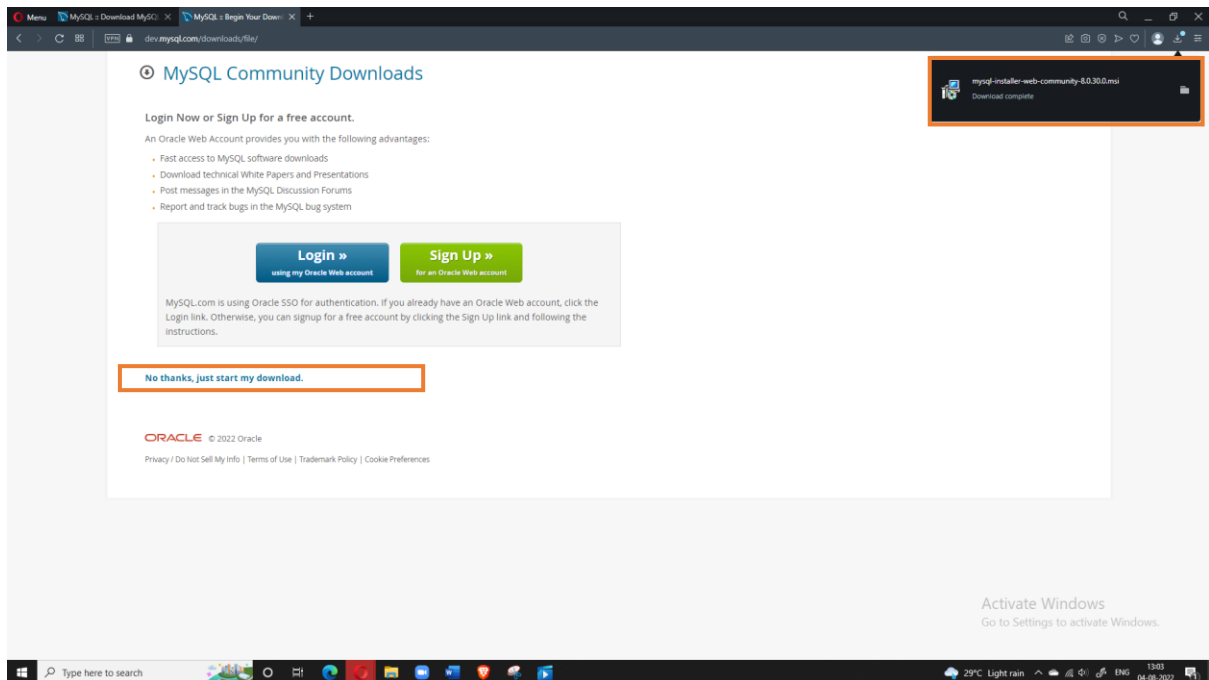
Menu MySQL :: Download MySQ MySQL :: Begin Your Downl

dev.mysql.com/downloads/file/

mysql-installer-web-community-8.0.30.0.msi
Download complete

MySQL Community Downloads

Login Now or Sign Up for a free account.

An Oracle Web Account provides you with the following advantages:

- Fast access to MySQL software downloads
- Download technical White Papers and Presentations
- Post messages in the MySQL Discussion Forums
- Report and track bugs in the MySQL bug system

Login » using my Oracle Web account

Sign Up » for an Oracle Web account

MySQL.com is using Oracle SSO for authentication. If you already have an Oracle Web account, click the Login link. Otherwise, you can signup for a free account by clicking the Sign Up link and following the instructions.

No thanks, just start my download.

ORACLE © 2022 Oracle

Privacy / Do Not Sell My Info | Terms of Use | Trademark Policy | Cookie Preferences

Activate Windows
Go to Settings to activate Windows.

Type here to search

29°C Light rain ENG 13:03 04-08-2022